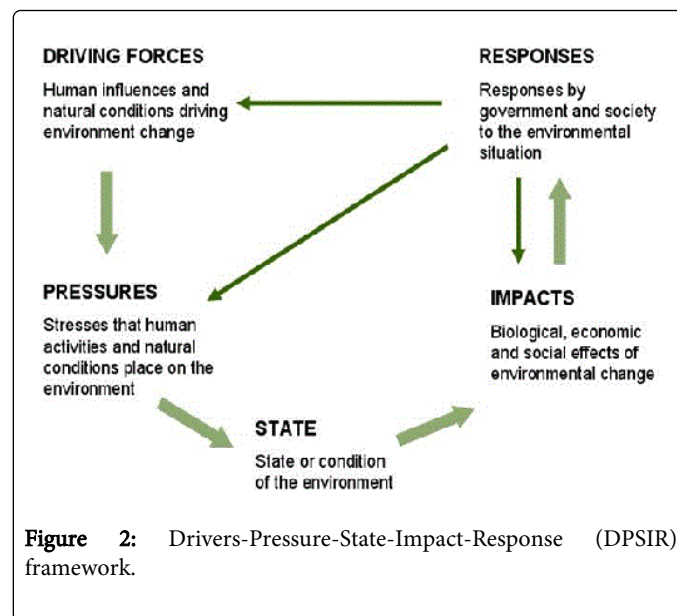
DRIVING FORCES

Human influences and natural conditions driving environment change

RESPONSES

Responses by government and society to the environmental situation

PRESSURES

Stresses that human activities and natural conditions place on the environment

IMPACTS

Biological, economic and social effects of environmental change

STATE

State or condition of the environment

Figure 2: Drivers-Pressure-State-Impact-Response (DPSIR) framework.